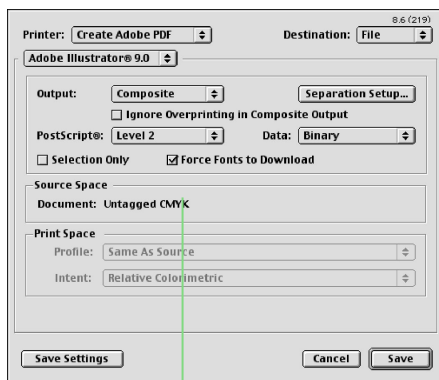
8.6 (219)

Printer: Create Adobe PDF

Destination: File

Adobe Illustrator® 9.0

Output: Composite

Separation Setup...

Ignore Overprinting in Composite Output

PostScript®: Level 2

Data: Binary

Selection Only

Force Fonts to Download

Source Space

Document: Untagged CMYK

Print Space

Profile: Same As Source

Intent: Relative Colorimetric

Save Settings

Cancel

Save